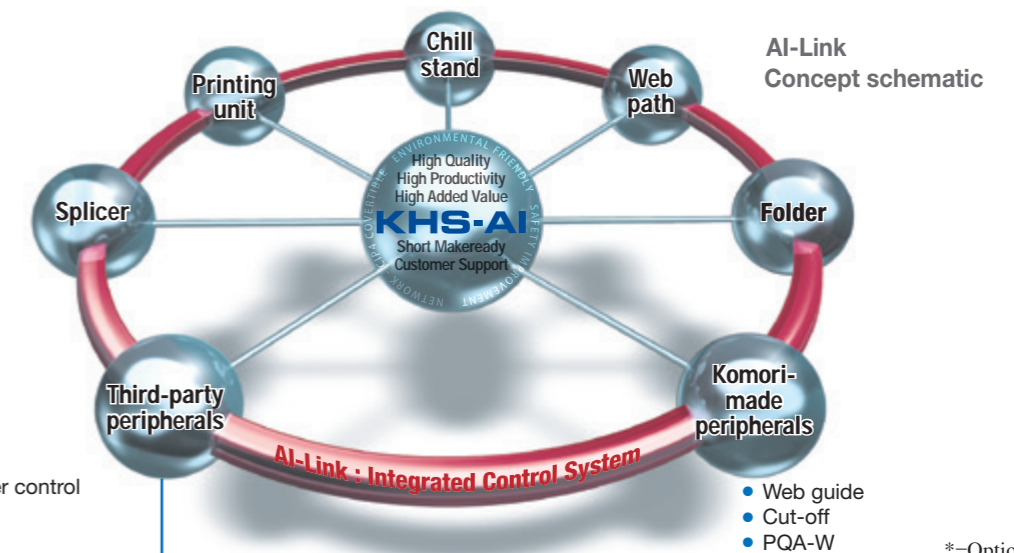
AI-Link
Concept schematic

Chill stand

Printing unit

Web path

Splicer

Folder

ENVIRONMENTAL FRIENDLY
SAFETY IMPROVEMENT
NETWORK
JDF/CIP4 COVERTIBLE

High Quality
High Productivity
High Added Value
KHS-AI
Short Makeready
Customer Support

Third-party peripherals

Komori-made peripherals

AI-Link : Integrated Control System

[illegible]er control

• Web guide
• Cut-off
• PQA-W

*–Optic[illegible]